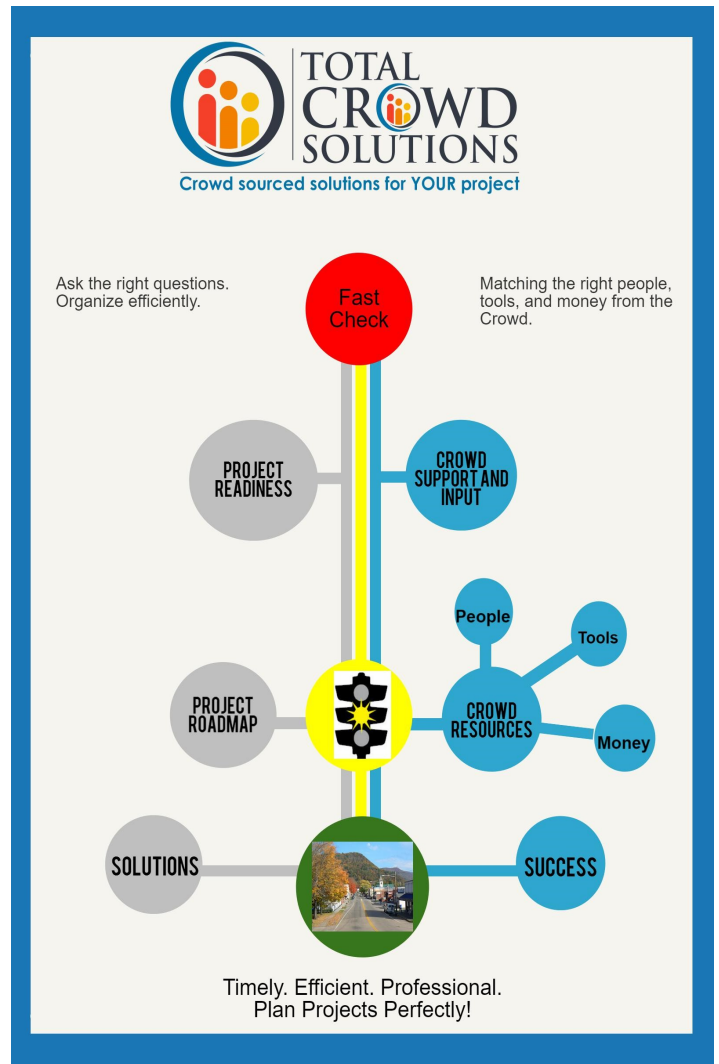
TOTAL CROWD SOLUTIONS

Crowd sourced solutions for YOUR project

Ask the right questions. Organize efficiently.

Fast Check

Matching the right people, tools, and money from the Crowd.

PROJECT READINESS

CROWD SUPPORT AND INPUT

People

Tools

PROJECT ROADMAP

CROWD RESOURCES

Money

SOLUTIONS

SUCCESS

Timely. Efficient. Professional.
Plan Projects Perfectly!